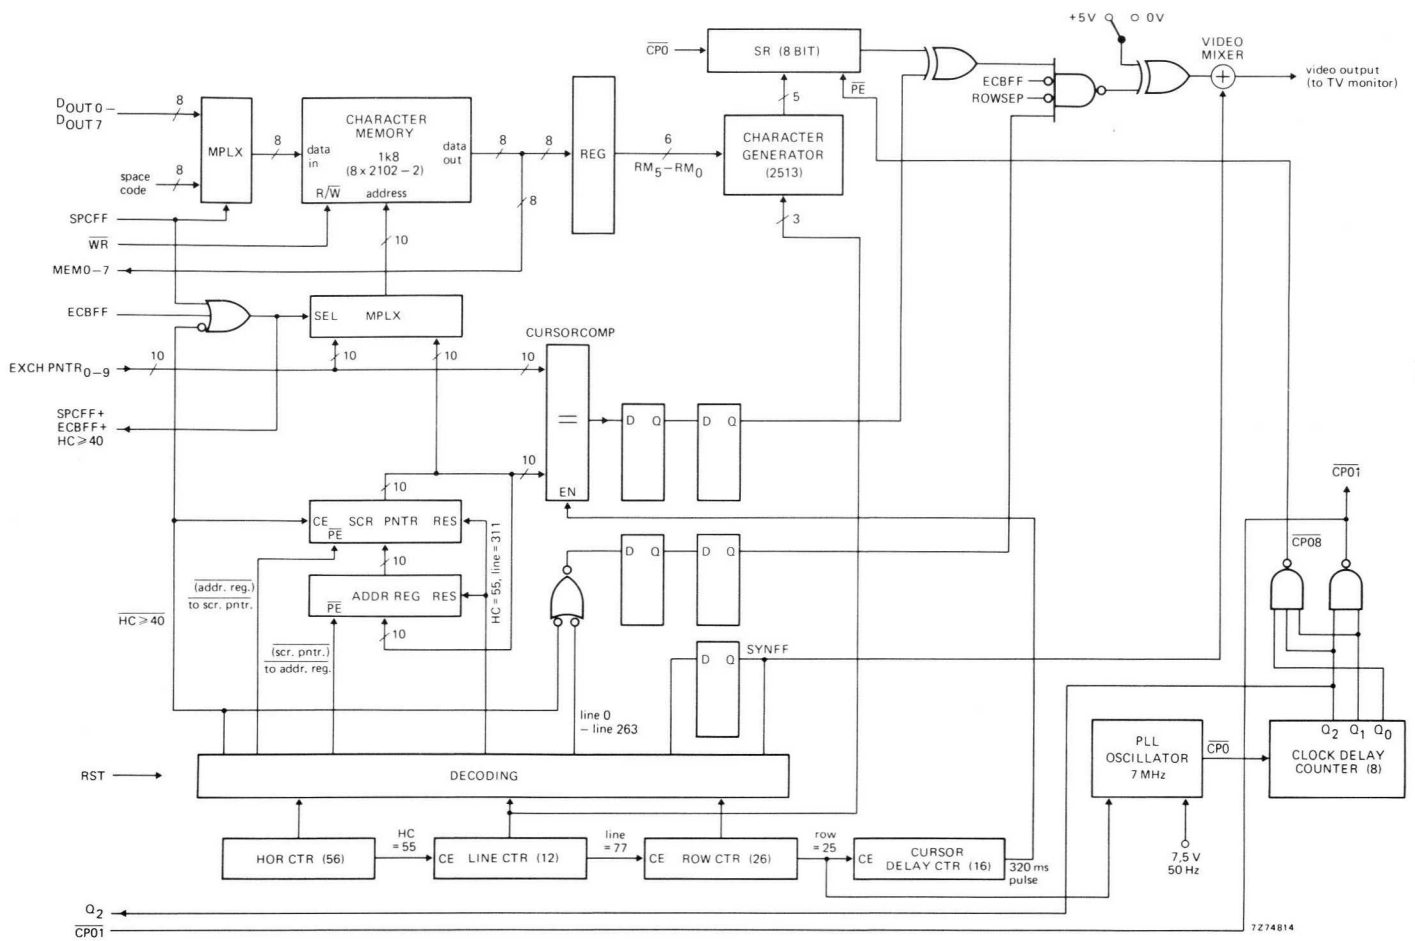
$\overline{CP0}$
SR (8 BIT)
+5V
0V
VIDEO MIXER
video output (to TV monitor)
ECBFF
ROWSEP
$\overline{PE}$
5
$D_{OUT}0$ – $D_{OUT}7$
8
MPLX
8
CHARACTER MEMORY
1k8 (8 × 2102 – 2)
data in
data out
R/$\overline{W}$
address
8
8
REG
6
$RM_5 - RM_0$
CHARACTER GENERATOR (2513)
space code
8
SPCFF
$\overline{WR}$
8
10
3
MEM0–7
ECBFF
SEL MPLX
CURSORCOMP
10
EXCH PNTR$_{0-9}$
10
10
10
SPCFF+ ECBFF+ HC ⩾ 40
=
D Q
D Q
10
10
EN
$\overline{CP01}$
CE SCR PNTR RES
$\overline{PE}$
10
HC = 55, line = 311
D Q
D Q
$\overline{CP08}$
$\overline{\text{(addr. reg.)}}$ to scr. pntr.
ADDR REG RES
$\overline{PE}$
$\overline{HC \geqslant 40}$
10
$\overline{\text{(scr. pntr.)}}$ to addr. reg.
D Q
SYNFF
line 0 – line 263
$Q_2$ $Q_1$ $Q_0$
PLL OSCILLATOR 7 MHz
$\overline{CP0}$
CLOCK DELAY COUNTER (8)
RST
DECODING
HC = 55
line = 77
row = 25
HOR CTR (56)
CE LINE CTR (12)
CE ROW CTR (26)
CE CURSOR DELAY CTR (16)
320 ms pulse
7,5 V 50 Hz
$Q_2$
$\overline{CP01}$
7Z74814